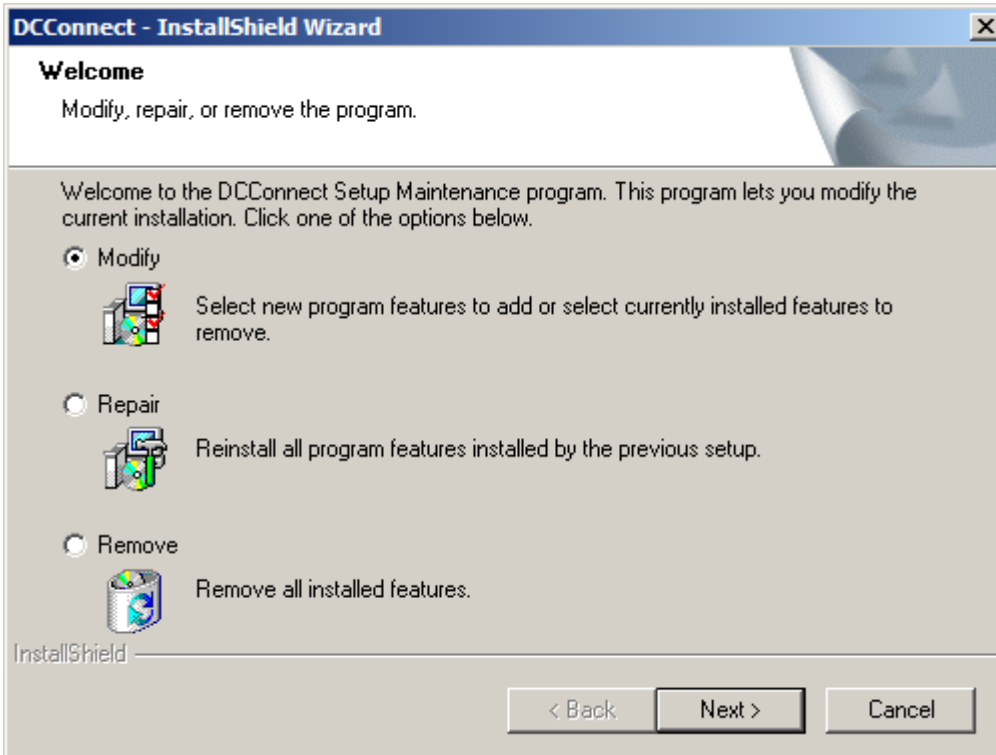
DCConnect - InstallShield Wizard

Welcome

Modify, repair, or remove the program.

Welcome to the DCConnect Setup Maintenance program. This program lets you modify the current installation. Click one of the options below.

Modify

Select new program features to add or select currently installed features to remove.

Repair

Reinstall all program features installed by the previous setup.

Remove

Remove all installed features.

InstallShield

< Back

Next >

Cancel